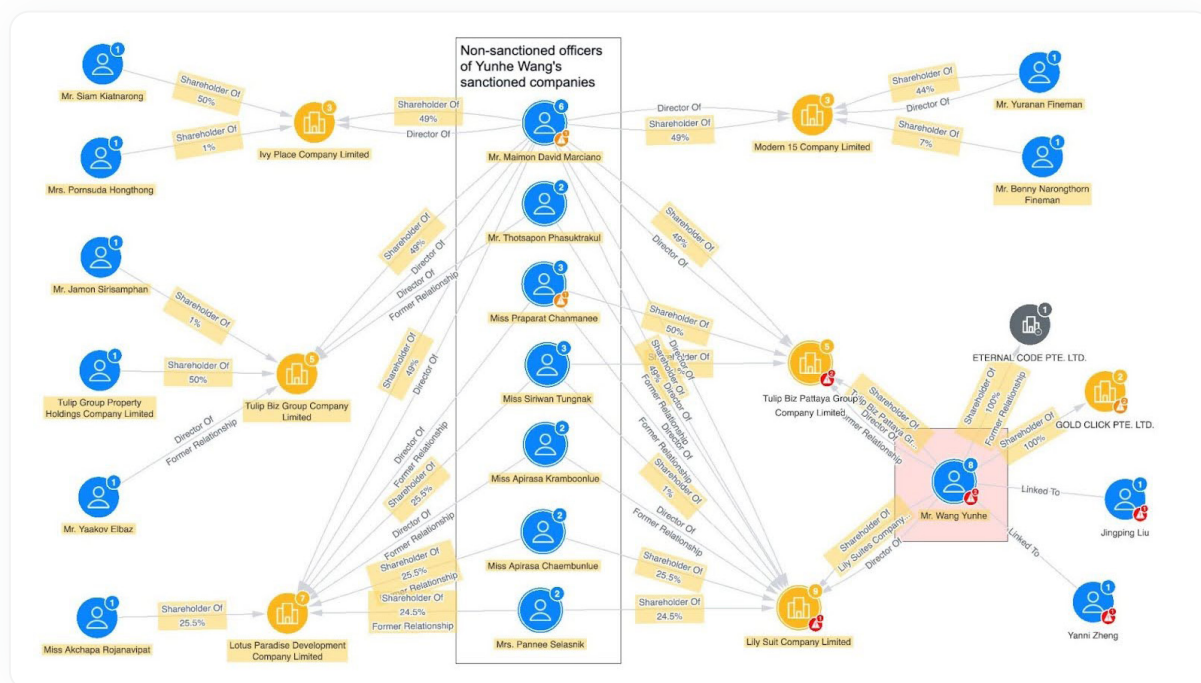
Non-sanctioned officers of Yunhe Wang's sanctioned companies

1
Mr. Siam Kiatnarong
Shareholder Of
50%

1
Mrs. Pornsuda Hongthong
Shareholder Of
1%

3
Ivy Place Company Limited

Shareholder Of
49%
Director Of

6
Mr. Maimon David Marciano

Director Of
Shareholder Of
49%

3
Modern 15 Company Limited

Shareholder Of
44%
Director Of
1
Mr. Yuranan Fineman

Shareholder Of
7%
1
Mr. Benny Narongthorn Fineman

2
Mr. Thotsapon Phasuktrakul

1
Mr. Jamon Sirisamphan
Shareholder Of
1%

Shareholder Of
49%
Director Of
Director Of
Former Relationship

Shareholder Of
49%
Director Of

3
Miss Praparat Chanmanee

Shareholder Of
50%

1
Tulip Group Property Holdings Company Limited
Shareholder Of
50%

5
Tulip Biz Group Company Limited

Shareholder Of
49%
Director Of

3
Miss Siriwan Tungnak

Director Of
Shareholder Of
Director Of
49%
Director Of
Former Relationship

5
Tulip Biz Pattaya Group Company Limited

1
ETERNAL CODE PTE. LTD.

2
GOLD CLICK PTE. LTD.

Shareholder Of
Tulip Biz Pattaya Gr...
Director Of
Former Relationship

Shareholder Of
100%
Former Relationship

Shareholder Of
100%

1
Mr. Yaakov Elbaz
Director Of
Former Relationship

Director Of
Former Relationship
Shareholder Of
25.5%

2
Miss Apirasa Kramboonlue

Former Relationship
Director Of
Shareholder Of
1%
Director Of
Former Relationship

8
Mr. Wang Yunhe

Linked To
1
Jingping Liu

Linked To
1
Yanni Zheng

Director Of
Former Relationship

2
Miss Apirasa Chaembunlue

Shareholder Of
25.5%
Former Relationship

Shareholder Of
25.5%

Shareholder Of
Lily Suites Company...
Director Of

1
Miss Akchapa Rojanavipat
Shareholder Of
25.5%

7
Lotus Paradise Development Company Limited

Shareholder Of
24.5%
Former Relationship

2
Mrs. Pannee Selasnik

Shareholder Of
24.5%

9
Lily Suit Company Limited